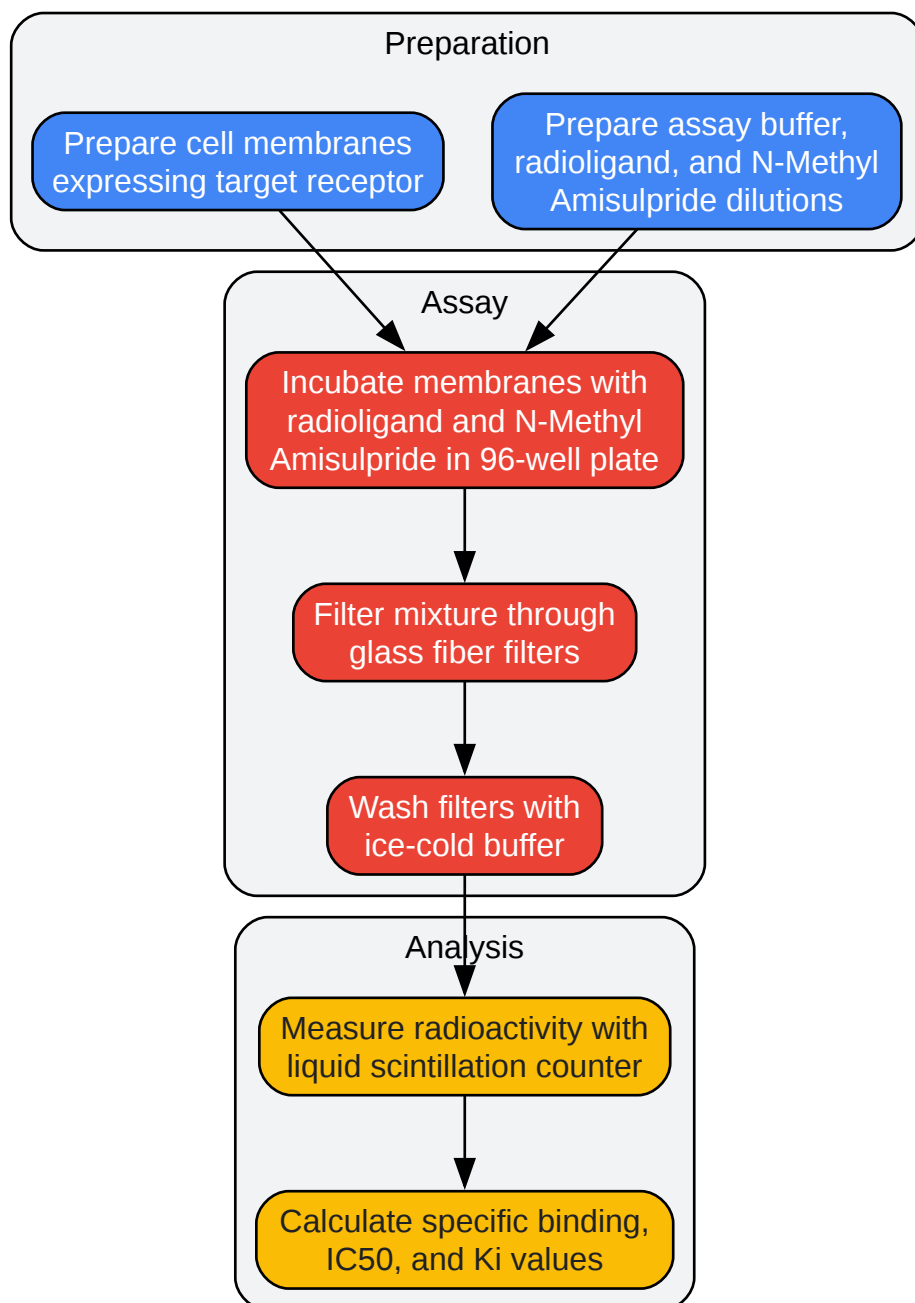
Preparation

Prepare cell membranes expressing target receptor

Prepare assay buffer, radioligand, and N-Methyl Amisulpride dilutions

Assay

Incubate membranes with radioligand and N-Methyl Amisulpride in 96-well plate

Filter mixture through glass fiber filters

Wash filters with ice-cold buffer

Analysis

Measure radioactivity with liquid scintillation counter

Calculate specific binding, IC50, and Ki values